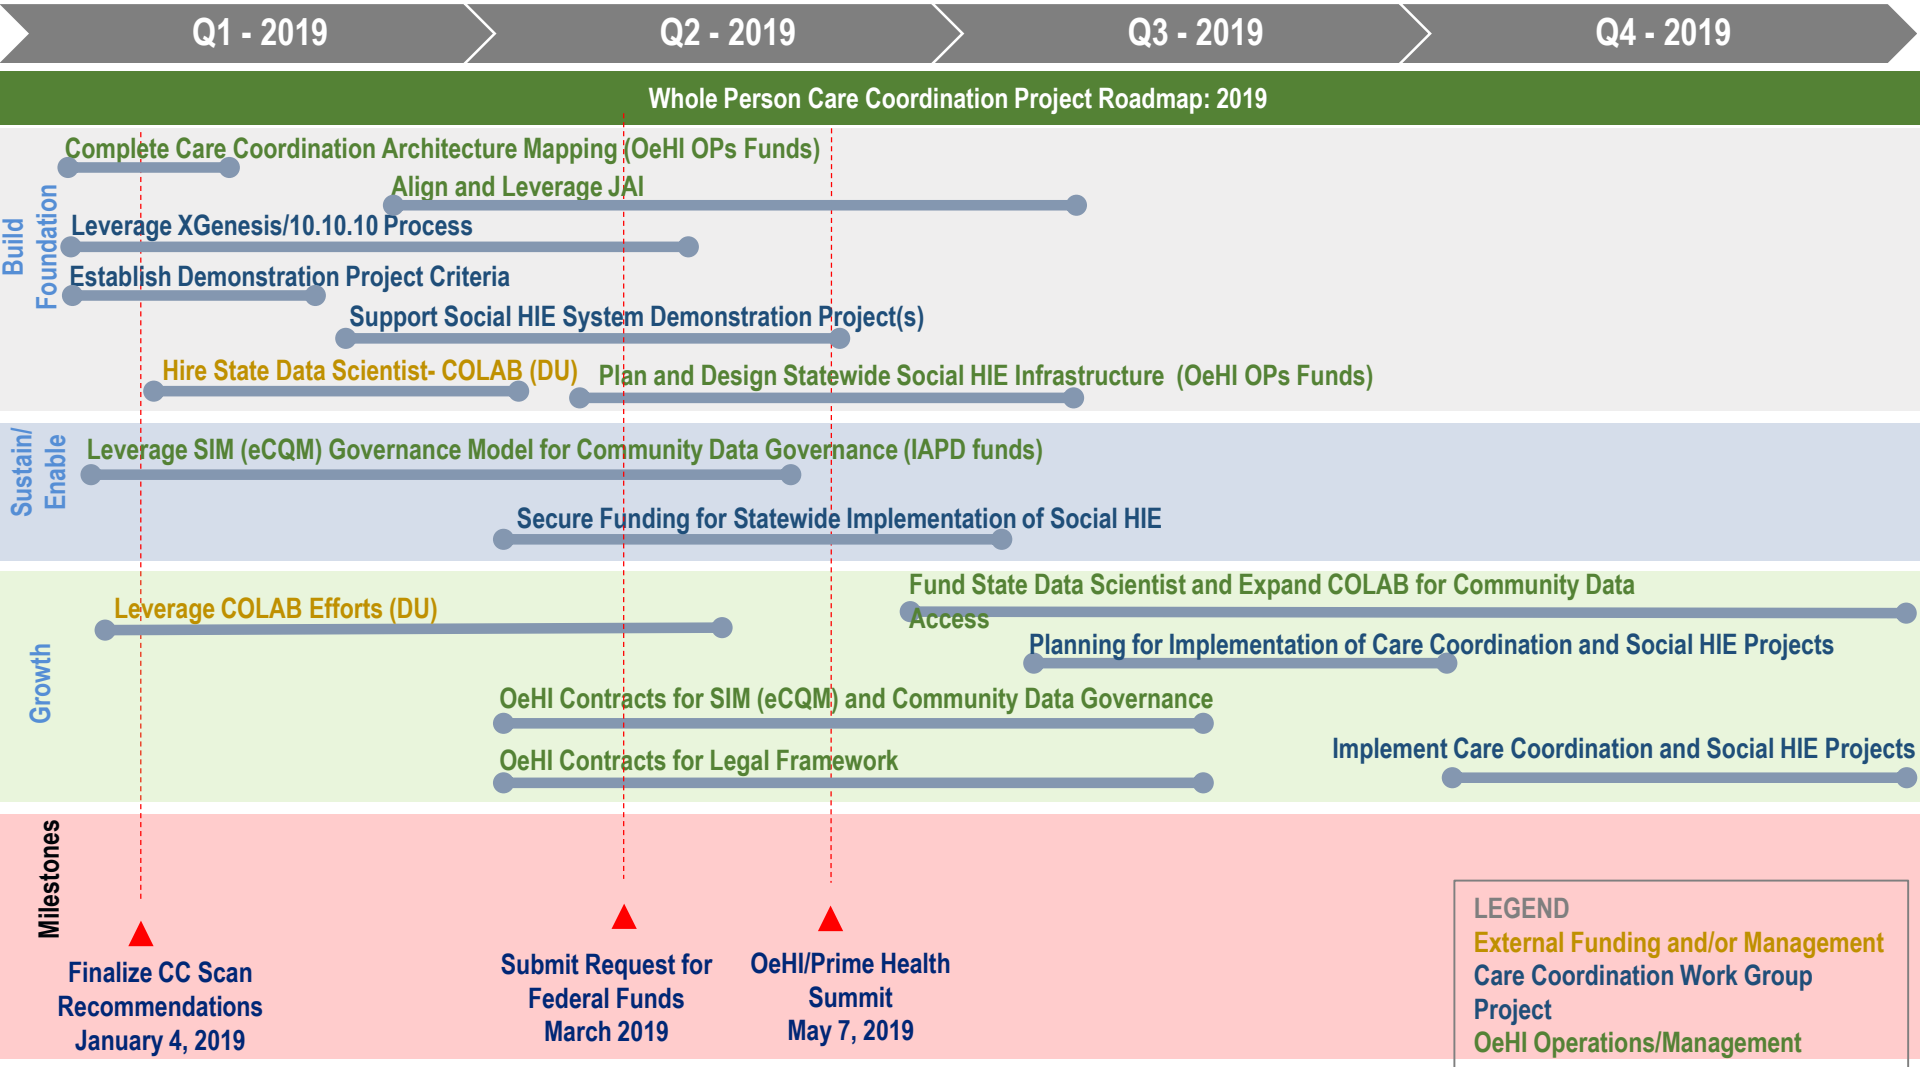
Q1 - 2019
Q2 - 2019
Q3 - 2019
Q4 - 2019

Whole Person Care Coordination Project Roadmap: 2019

Build Foundation

Complete Care Coordination Architecture Mapping (OeHI OPs Funds)

Align and Leverage JAI

Leverage XGenesis/10.10.10 Process

Establish Demonstration Project Criteria

Support Social HIE System Demonstration Project(s)

Hire State Data Scientist- COLAB (DU)

Plan and Design Statewide Social HIE Infrastructure (OeHI OPs Funds)

Sustain/ Enable

Leverage SIM (eCQM) Governance Model for Community Data Governance (IAPD funds)

Secure Funding for Statewide Implementation of Social HIE

Growth

Leverage COLAB Efforts (DU)

Fund State Data Scientist and Expand COLAB for Community Data Access

Planning for Implementation of Care Coordination and Social HIE Projects

OeHI Contracts for SIM (eCQM) and Community Data Governance

OeHI Contracts for Legal Framework

Implement Care Coordination and Social HIE Projects

Milestones

Finalize CC Scan Recommendations January 4, 2019

Submit Request for Federal Funds March 2019

OeHI/Prime Health Summit May 7, 2019

LEGEND
External Funding and/or Management
Care Coordination Work Group Project
OeHI Operations/Management